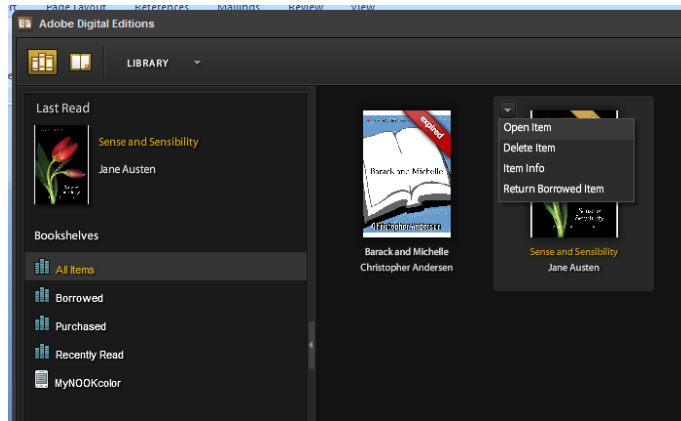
Adobe Digital Editions

LIBRARY

Last Read

Sense and Sensibility

Jane Austen

Bookshelves

All Items

Borrowed

Purchased

Recently Read

MyNOOKcolor

expired

Barack and Michelle

Christopher Andersen

Barack and Michelle

Christopher Andersen

Open Item

Delete Item

Item Info

Return Borrowed Item

Sense and Sensibility

Jane Austen